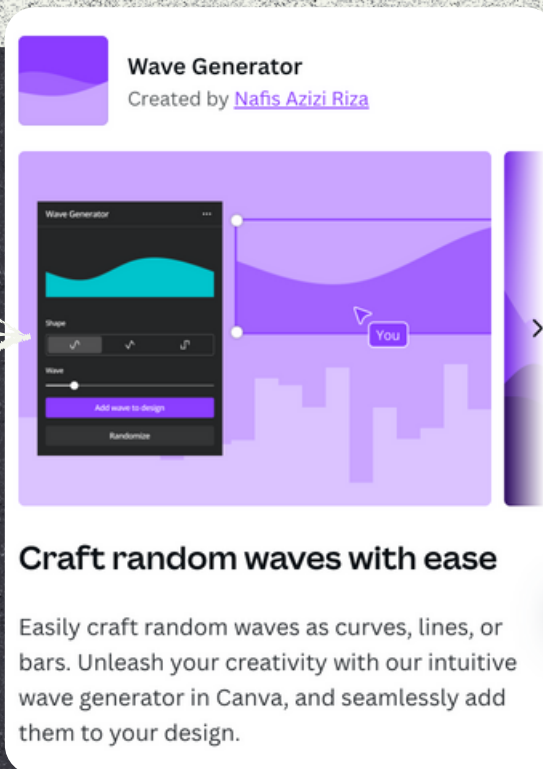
Wave Generator
Created by Nafis Azizi Riza

Wave Generator
Shape
Wave
Add wave to design
Randomize

You

Craft random waves with ease

Easily craft random waves as curves, lines, or bars. Unleash your creativity with our intuitive wave generator in Canva, and seamlessly add them to your design.